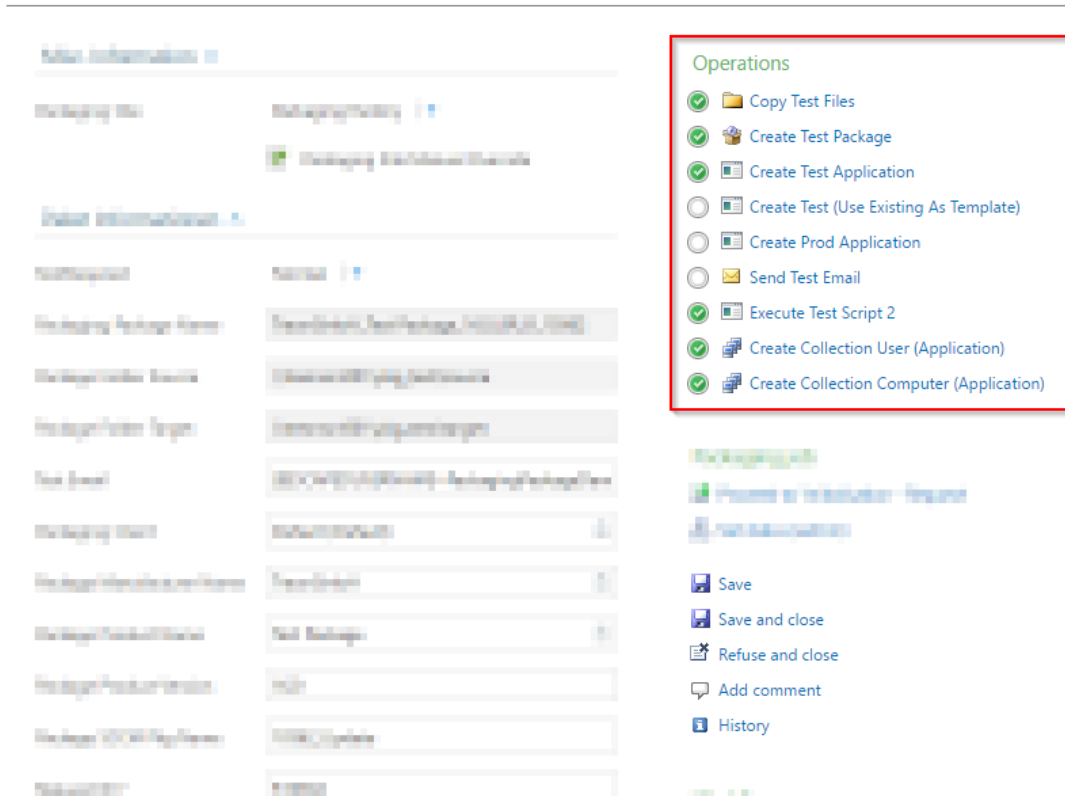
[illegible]

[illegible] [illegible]

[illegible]

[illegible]

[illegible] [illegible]

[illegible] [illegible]

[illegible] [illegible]

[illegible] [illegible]

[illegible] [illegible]

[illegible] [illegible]

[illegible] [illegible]

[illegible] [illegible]

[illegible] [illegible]

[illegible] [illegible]

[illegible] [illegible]

Operations
Copy Test Files
Create Test Package
Create Test Application
Create Test (Use Existing As Template)
Create Prod Application
Send Test Email
Execute Test Script 2
Create Collection User (Application)
Create Collection Computer (Application)

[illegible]
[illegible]
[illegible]

Save
Save and close
Refuse and close
Add comment
History